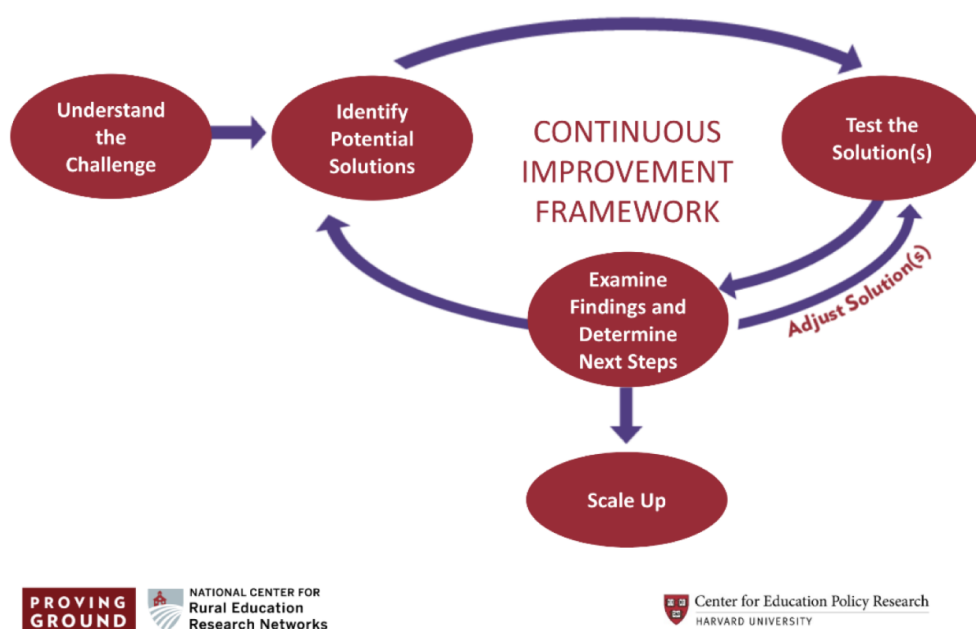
Understand the Challenge

Identify Potential Solutions

Test the Solution(s)

CONTINUOUS IMPROVEMENT FRAMEWORK

Examine Findings and Determine Next Steps

Adjust Solution(s)

Scale Up

PROVING GROUND

NATIONAL CENTER FOR Rural Education Research Networks

Center for Education Policy Research
HARVARD UNIVERSITY